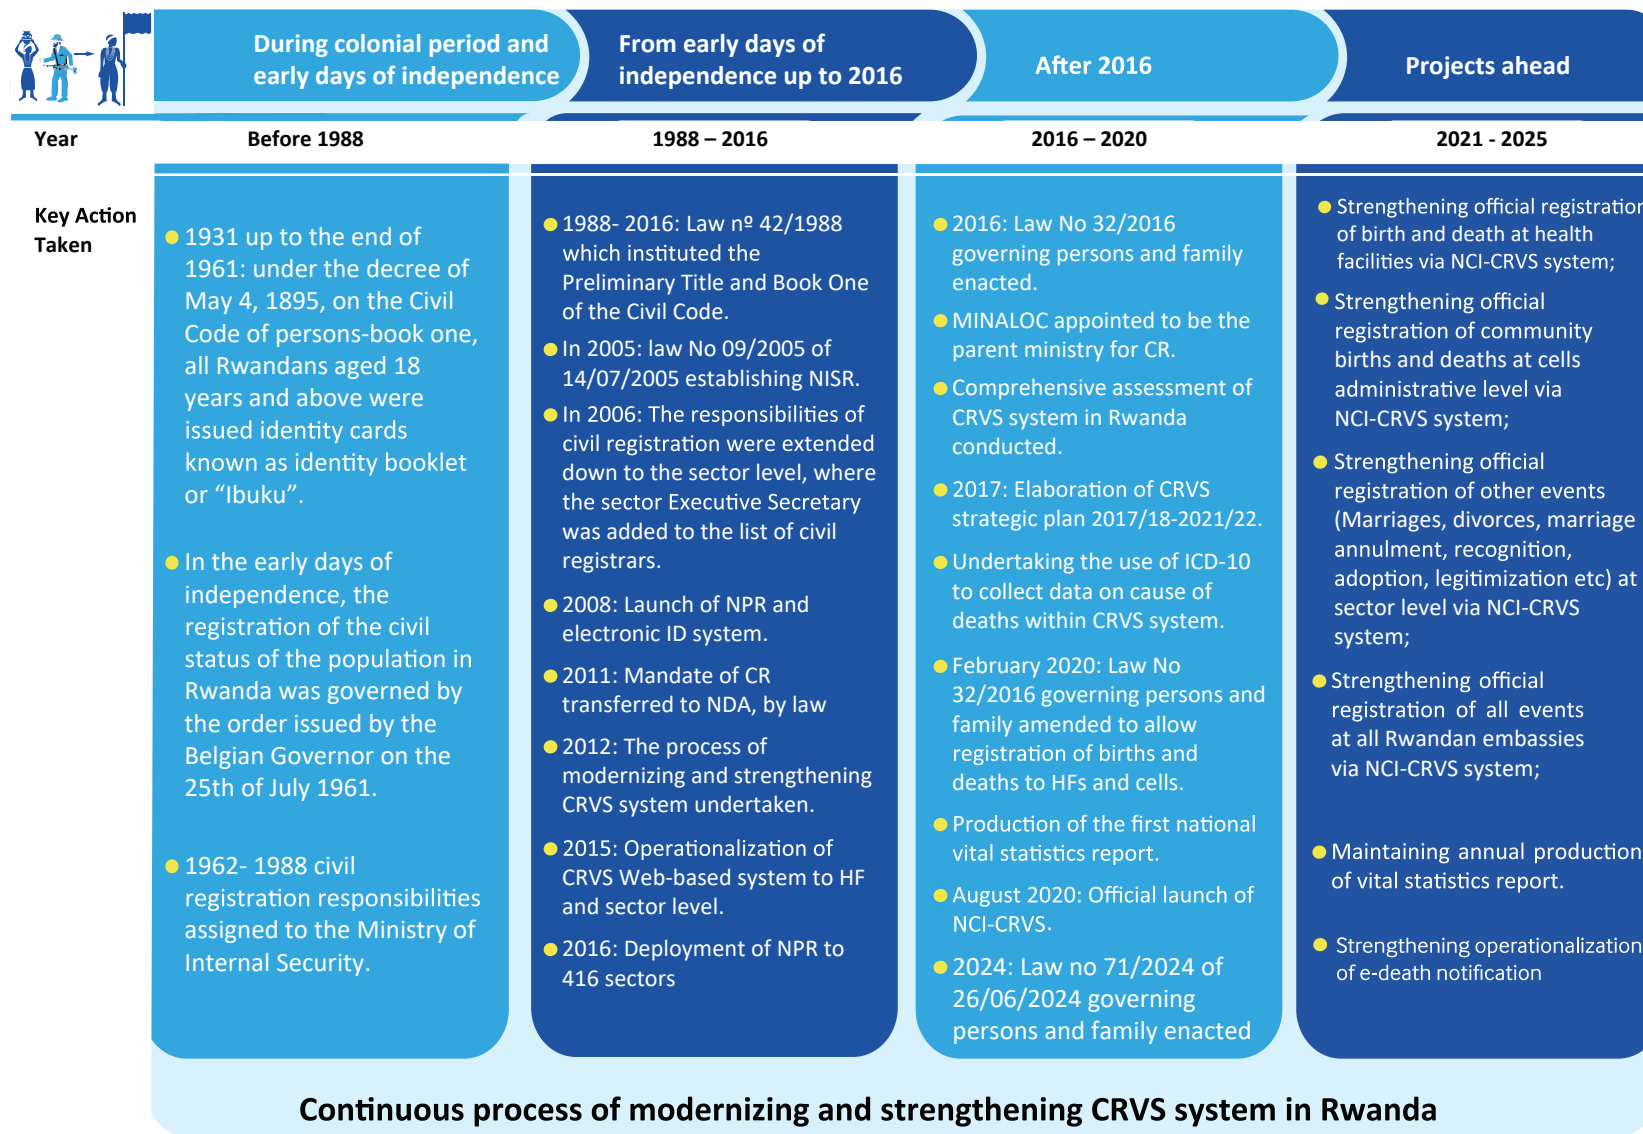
During colonial period and early days of independence

From early days of independence up to 2016

After 2016

Projects ahead

Year

Before 1988

1988 – 2016

2016 – 2020

2021 - 2025

Key Action Taken

1931 up to the end of 1961: under the decree of May 4, 1895, on the Civil Code of persons-book one, all Rwandans aged 18 years and above were issued identity cards known as identity booklet or “Ibuku”.

In the early days of independence, the registration of the civil status of the population in Rwanda was governed by the order issued by the Belgian Governor on the 25th of July 1961.

1962- 1988 civil registration responsibilities assigned to the Ministry of Internal Security.

1988- 2016: Law nº 42/1988 which instituted the Preliminary Title and Book One of the Civil Code.

In 2005: law No 09/2005 of 14/07/2005 establishing NISR.

In 2006: The responsibilities of civil registration were extended down to the sector level, where the sector Executive Secretary was added to the list of civil registrars.

2008: Launch of NPR and electronic ID system.

2011: Mandate of CR transferred to NDA, by law

2012: The process of modernizing and strengthening CRVS system undertaken.

2015: Operationalization of CRVS Web-based system to HF and sector level.

2016: Deployment of NPR to 416 sectors

2016: Law No 32/2016 governing persons and family enacted.

MINALOC appointed to be the parent ministry for CR.

Comprehensive assessment of CRVS system in Rwanda conducted.

2017: Elaboration of CRVS strategic plan 2017/18-2021/22.

Undertaking the use of ICD-10 to collect data on cause of deaths within CRVS system.

February 2020: Law No 32/2016 governing persons and family amended to allow registration of births and deaths to HFs and cells.

Production of the first national vital statistics report.

August 2020: Official launch of NCI-CRVS.

2024: Law no 71/2024 of 26/06/2024 governing persons and family enacted

Strengthening official registration of birth and death at health facilities via NCI-CRVS system;

Strengthening official registration of community births and deaths at cells administrative level via NCI-CRVS system;

Strengthening official registration of other events (Marriages, divorces, marriage annulment, recognition, adoption, legitimization etc) at sector level via NCI-CRVS system;

Strengthening official registration of all events at all Rwandan embassies via NCI-CRVS system;

Maintaining annual production of vital statistics report.

Strengthening operationalization of e-death notification

Continuous process of modernizing and strengthening CRVS system in Rwanda